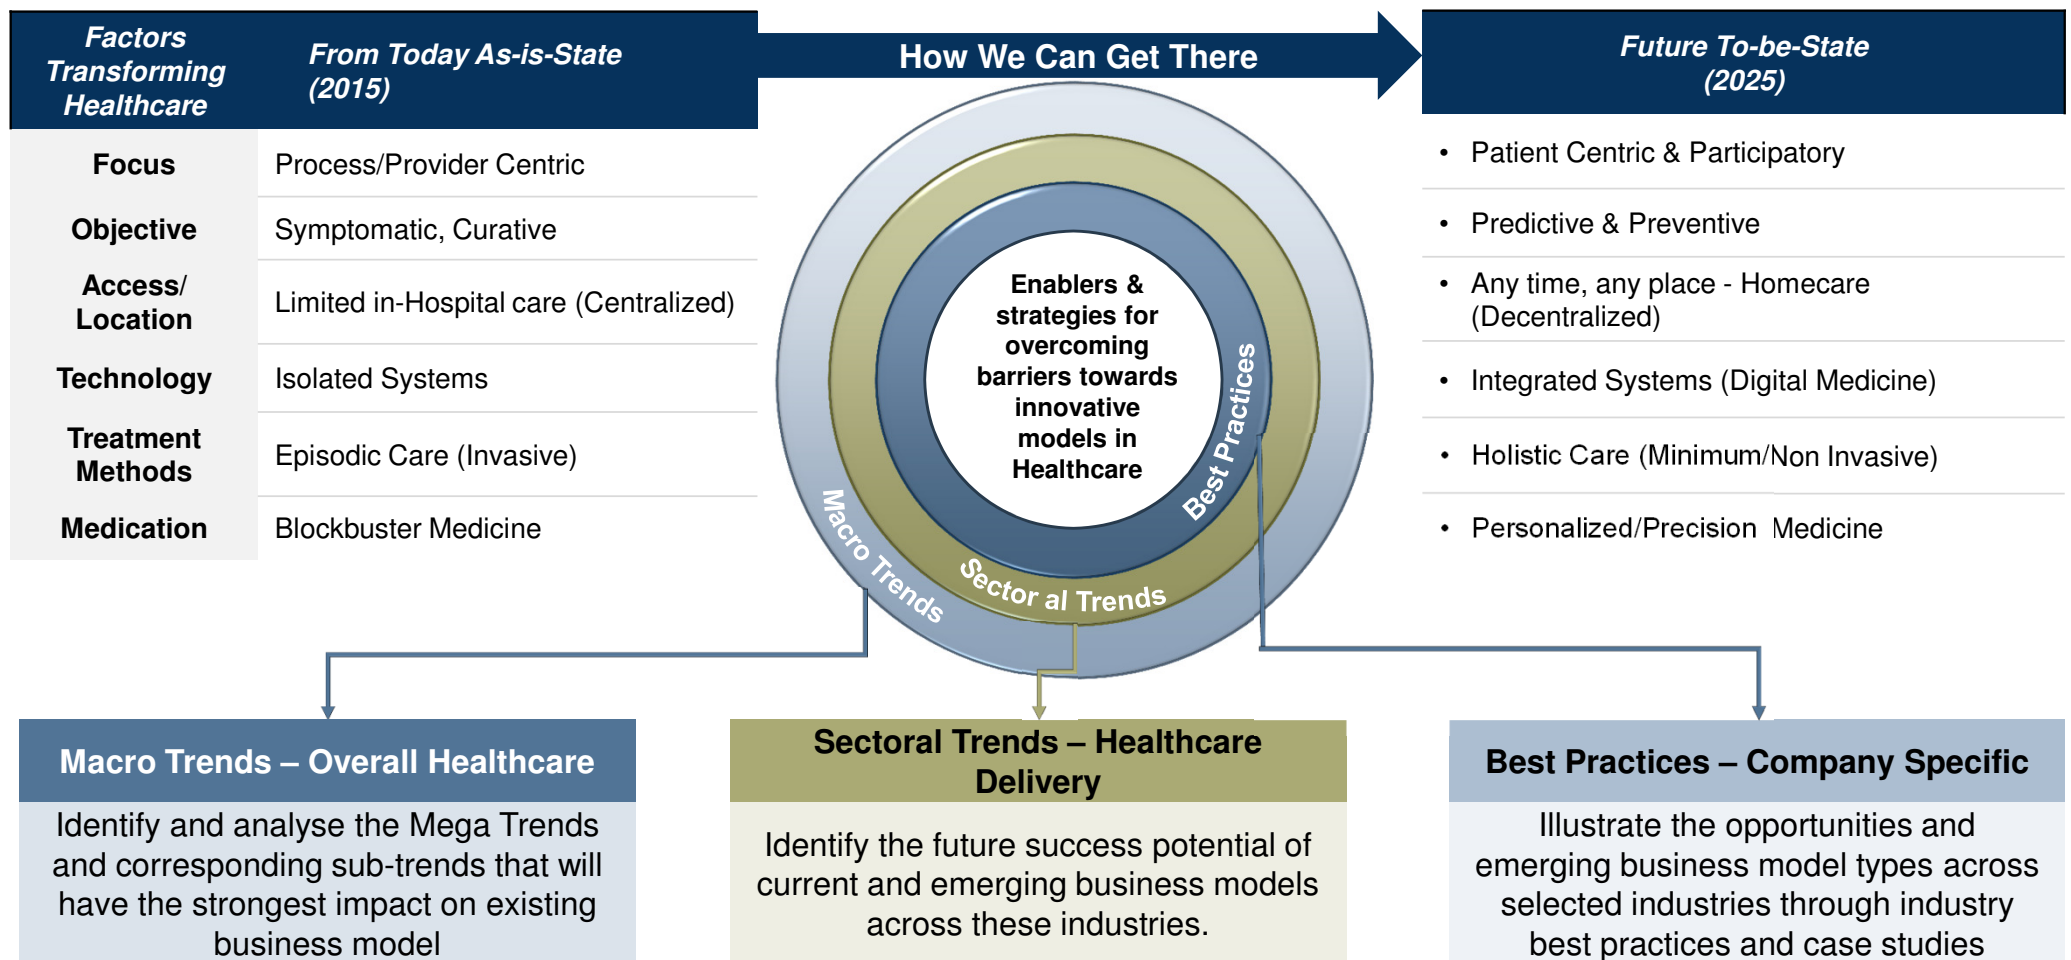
| Factors Transforming Healthcare | From Today As-is-State (2015) |
|---|---|
| Focus | Process/Provider Centric |
| Objective | Symptomatic, Curative |
| Access/ Location | Limited in-Hospital care (Centralized) |
| Technology | Isolated Systems |
| Treatment Methods | Episodic Care (Invasive) |
| Medication | Blockbuster Medicine |

How We Can Get There

Future To-be-State (2025)

- Patient Centric & Participatory
- Predictive & Preventive
- Any time, any place - Homecare (Decentralized)
- Integrated Systems (Digital Medicine)
- Holistic Care (Minimum/Non Invasive)
- Personalized/Precision Medicine

Enablers & strategies for overcoming barriers towards innovative models in Healthcare

Best Practices

Sector al Trends

Macro Trends

Macro Trends – Overall Healthcare

Identify and analyse the Mega Trends and corresponding sub-trends that will have the strongest impact on existing business model

Sectoral Trends – Healthcare Delivery

Identify the future success potential of current and emerging business models across these industries.

Best Practices – Company Specific

Illustrate the opportunities and emerging business model types across selected industries through industry best practices and case studies